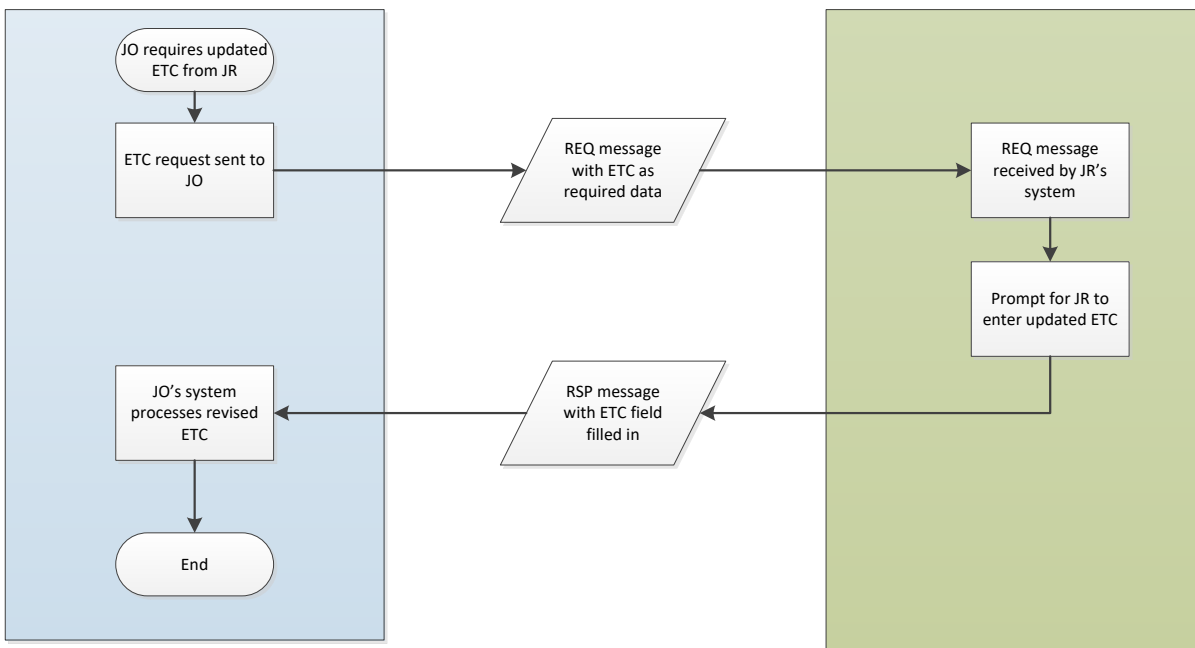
JO requires updated ETC from JR

ETC request sent to JO

REQ message with ETC as required data

REQ message received by JR's system

Prompt for JR to enter updated ETC

RSP message with ETC field filled in

JO's system processes revised ETC

End